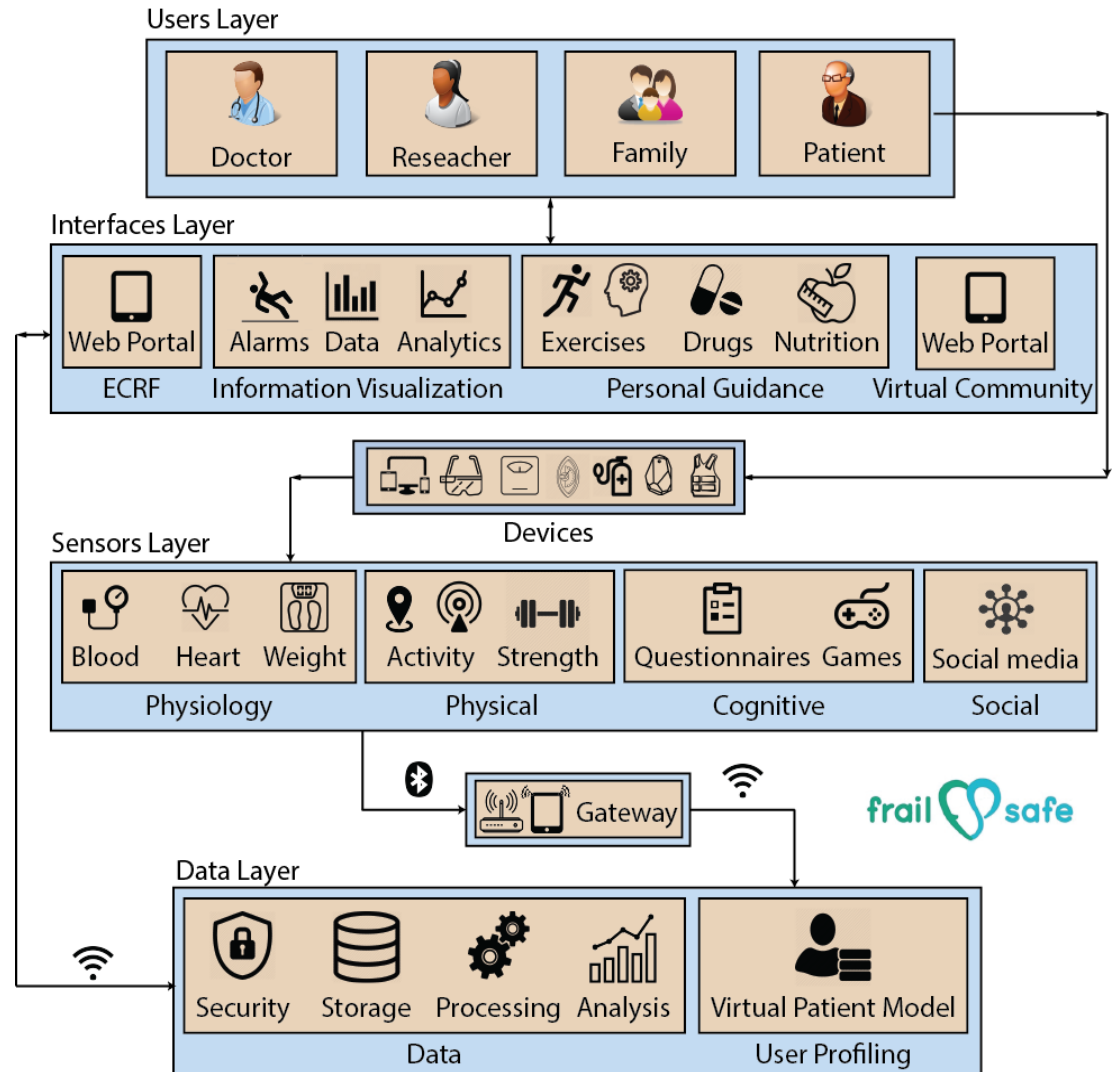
Users Layer

Doctor

Reseacher

Family

Patient

Interfaces Layer

Web Portal

ECRF

Alarms

Data

Analytics

Information Visualization

Exercises

Drugs

Nutrition

Personal Guidance

Web Portal

Virtual Community

Devices

Sensors Layer

Blood

Heart

Weight

Physiology

Activity

Strength

Physical

Questionnaires

Games

Cognitive

Social media

Social

Gateway

frail safe

Data Layer

Security

Storage

Processing

Analysis

Data

Virtual Patient Model

User Profiling